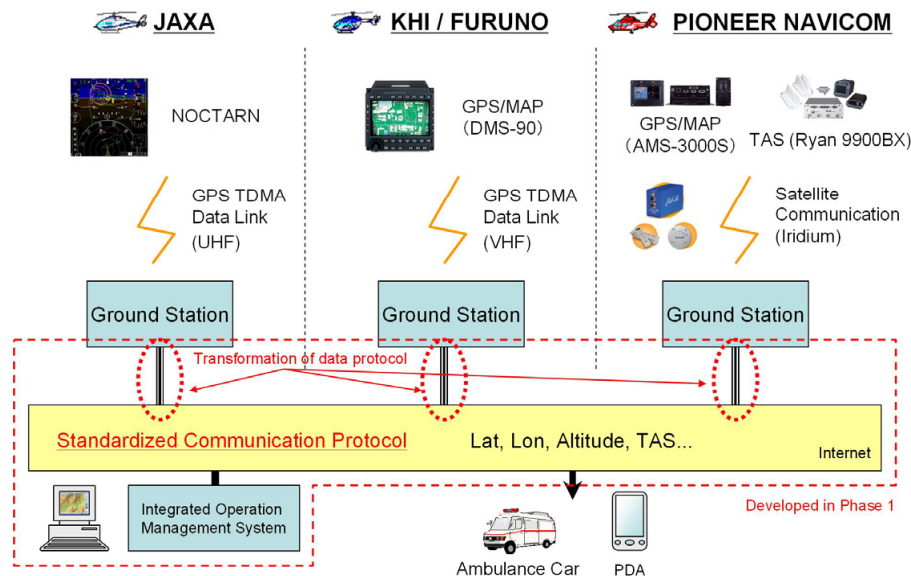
JAXA

KHI / FURUNO

PIONEER NAVICOM

NOCTARN

GPS/MAP (DMS-90)

GPS/MAP (AMS-3000S)

TAS (Ryan 9900BX)

GPS TDMA Data Link (UHF)

GPS TDMA Data Link (VHF)

Satellite Communication (Iridium)

Ground Station

Ground Station

Ground Station

Transformation of data protocol

Standardized Communication Protocol

Lat, Lon, Altitude, TAS...

Internet

Integrated Operation Management System

Developed in Phase 1

Ambulance Car

PDA